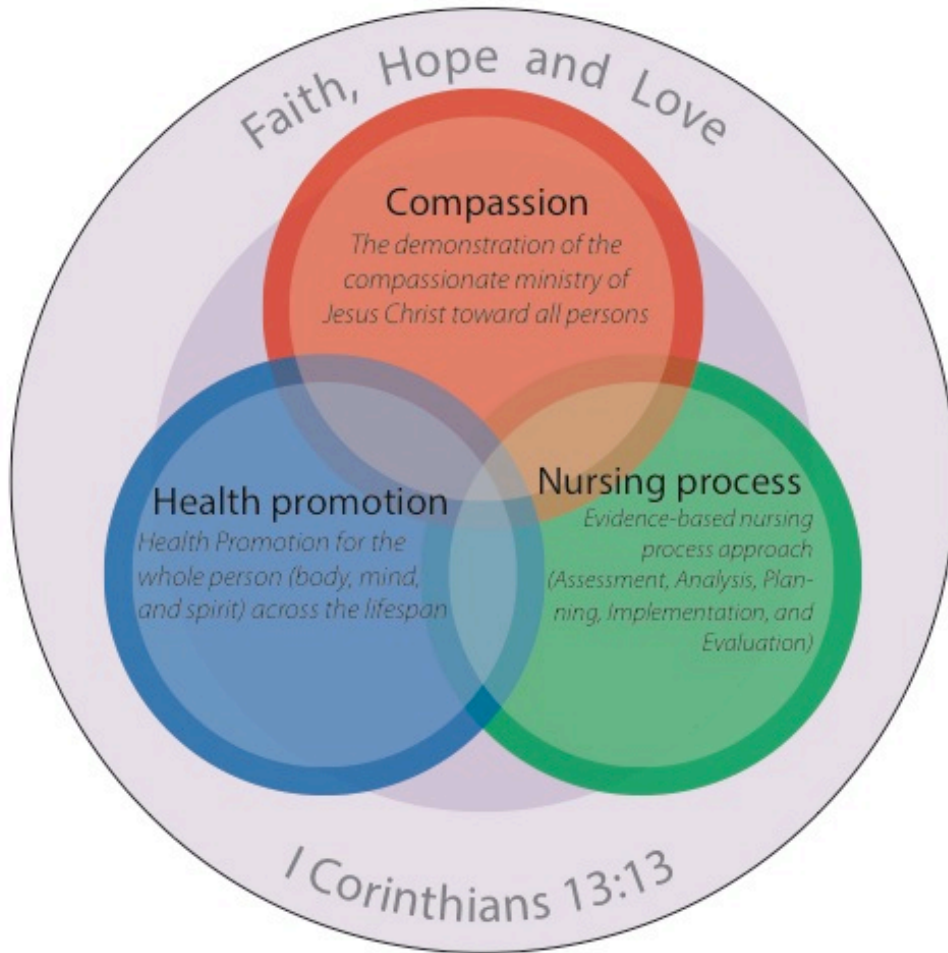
Faith, Hope and Love

Compassion
The demonstration of the compassionate ministry of Jesus Christ toward all persons

Health promotion
Health Promotion for the whole person (body, mind, and spirit) across the lifespan

Nursing process
Evidence-based nursing process approach (Assessment, Analysis, Planning, Implementation, and Evaluation)

I Corinthians 13:13